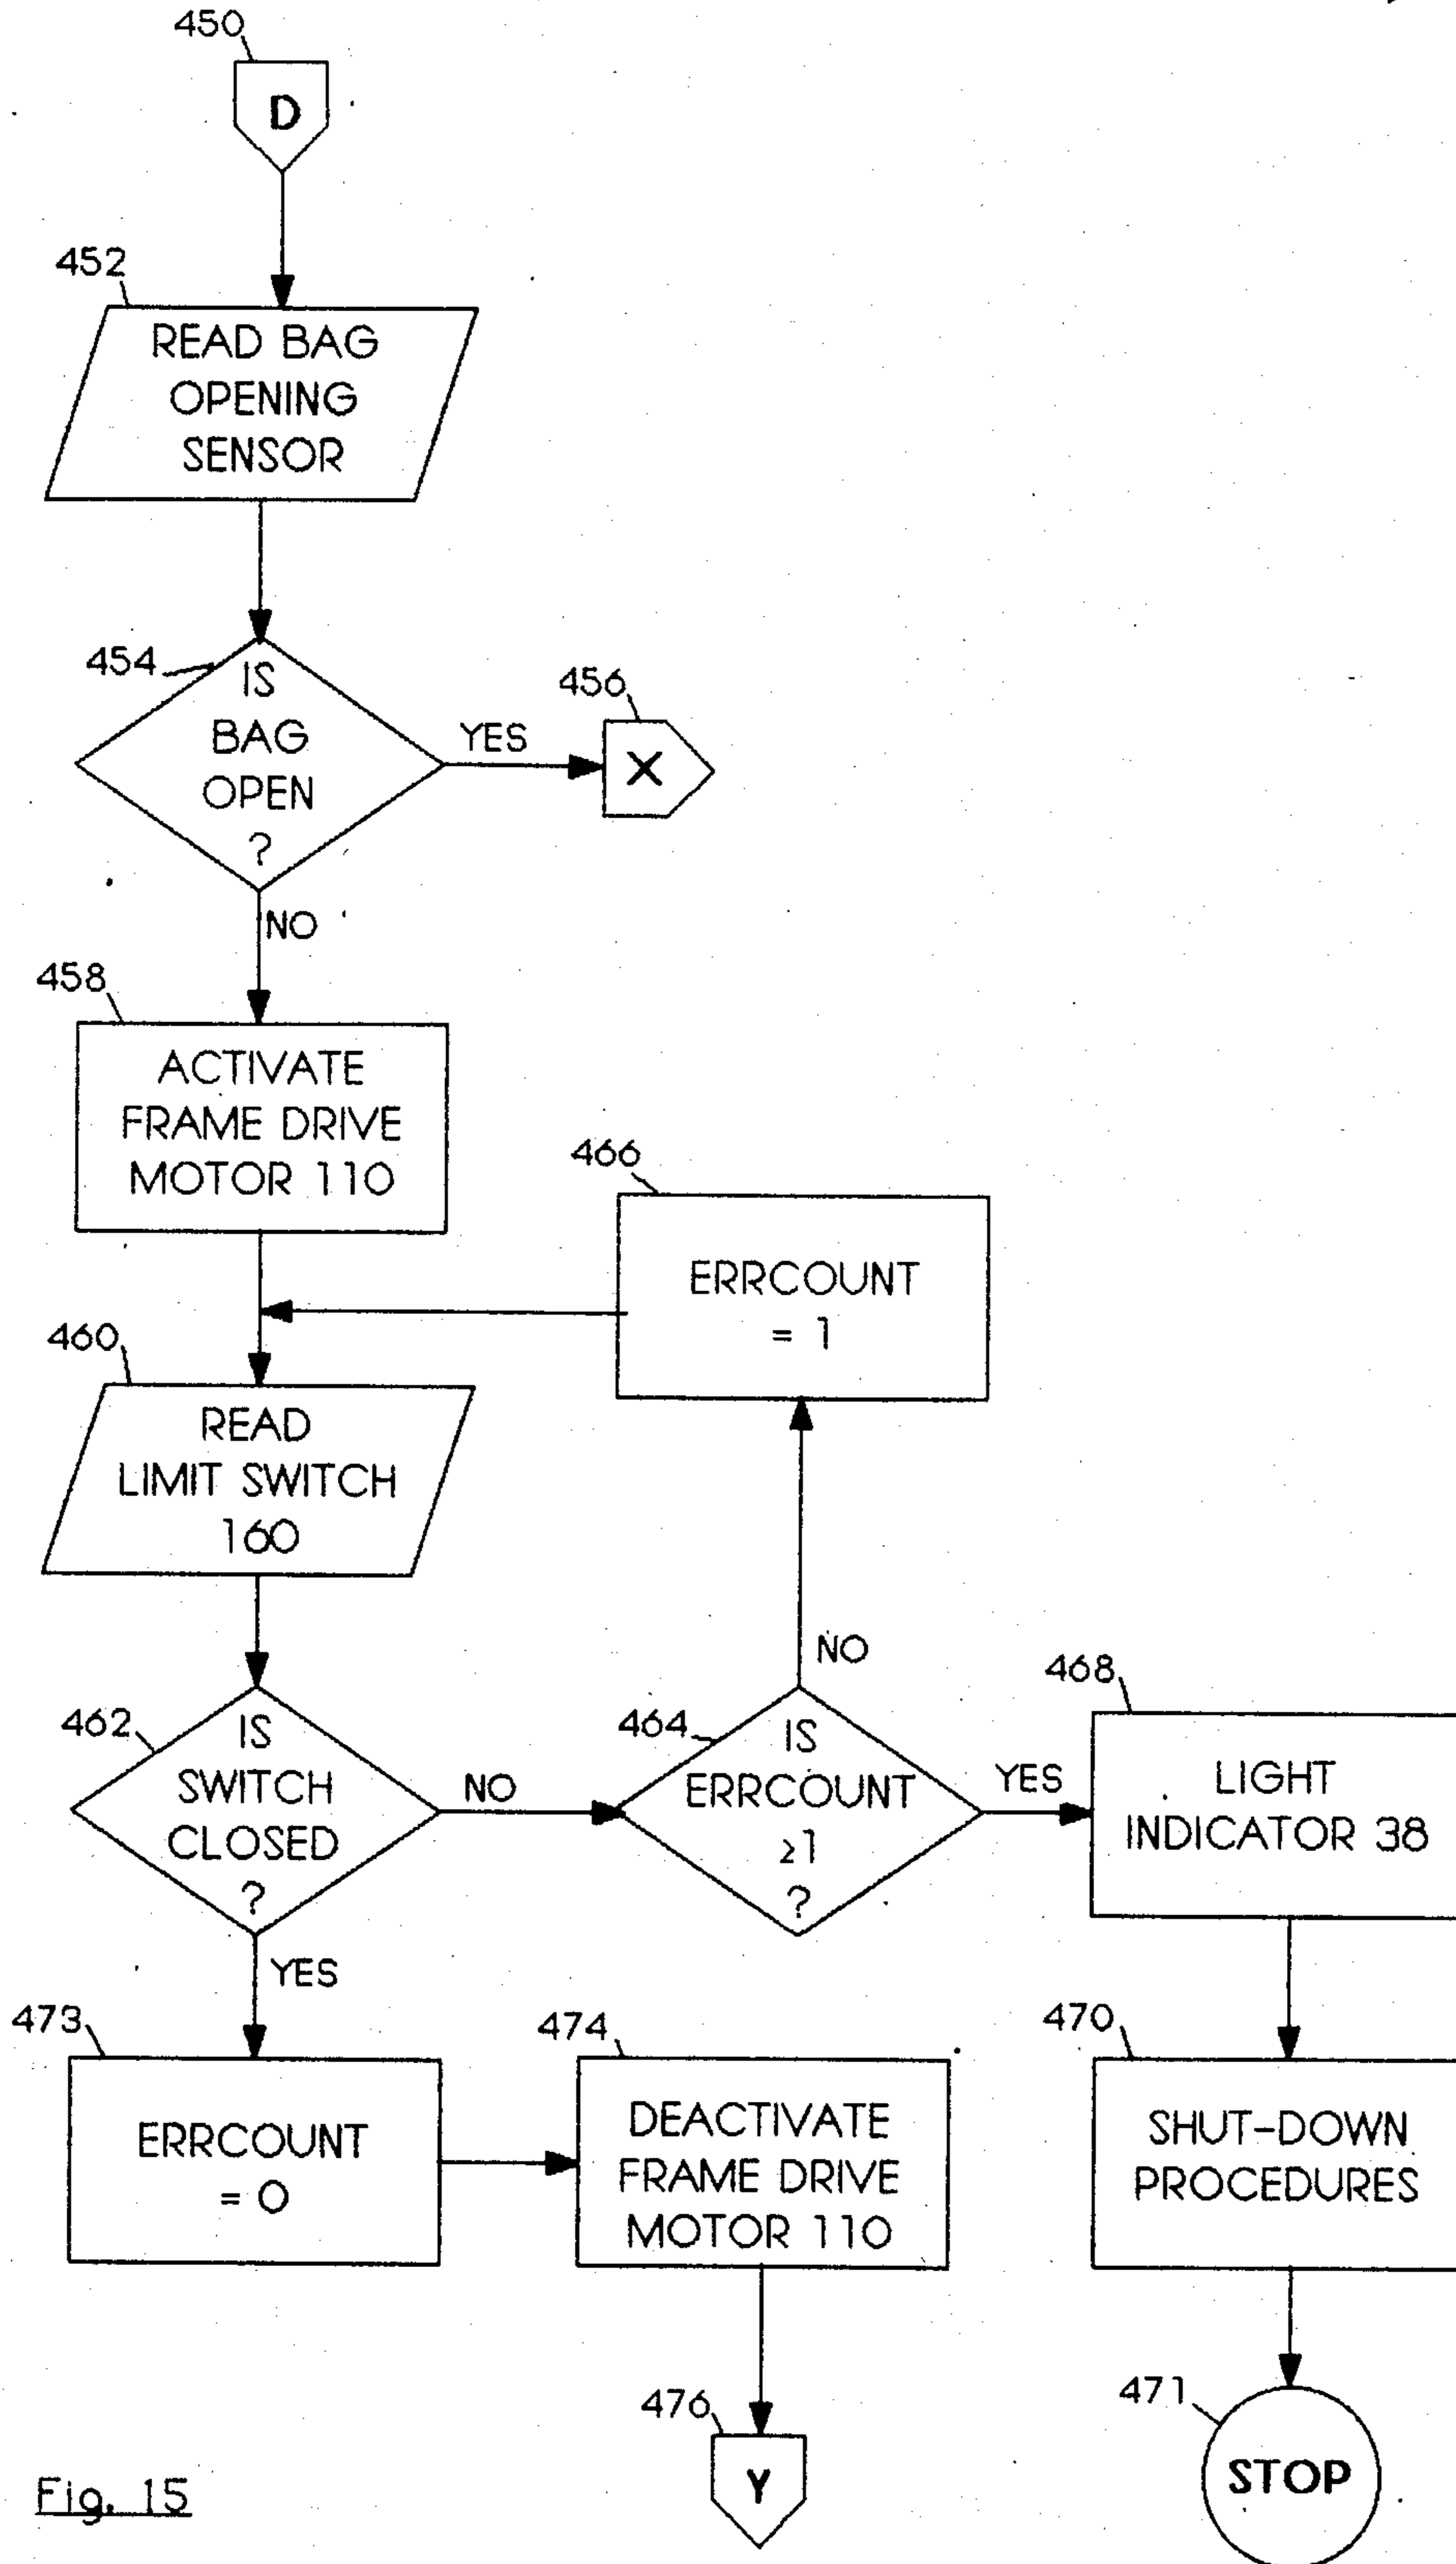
450
D

452
READ BAG OPENING SENSOR

454
IS BAG OPEN ?

YES

456
X

NO

458
ACTIVATE FRAME DRIVE MOTOR 110

466
ERRCOUNT = 1

460
READ LIMIT SWITCH 160

NO

468

462
IS SWITCH CLOSED ?

NO

464
IS ERRCOUNT $\geq 1$ ?

YES

LIGHT INDICATOR 38

YES

473
ERRCOUNT = 0

474
DEACTIVATE FRAME DRIVE MOTOR 110

470
SHUT-DOWN PROCEDURES

476
Y

471
STOP

Fig. 15